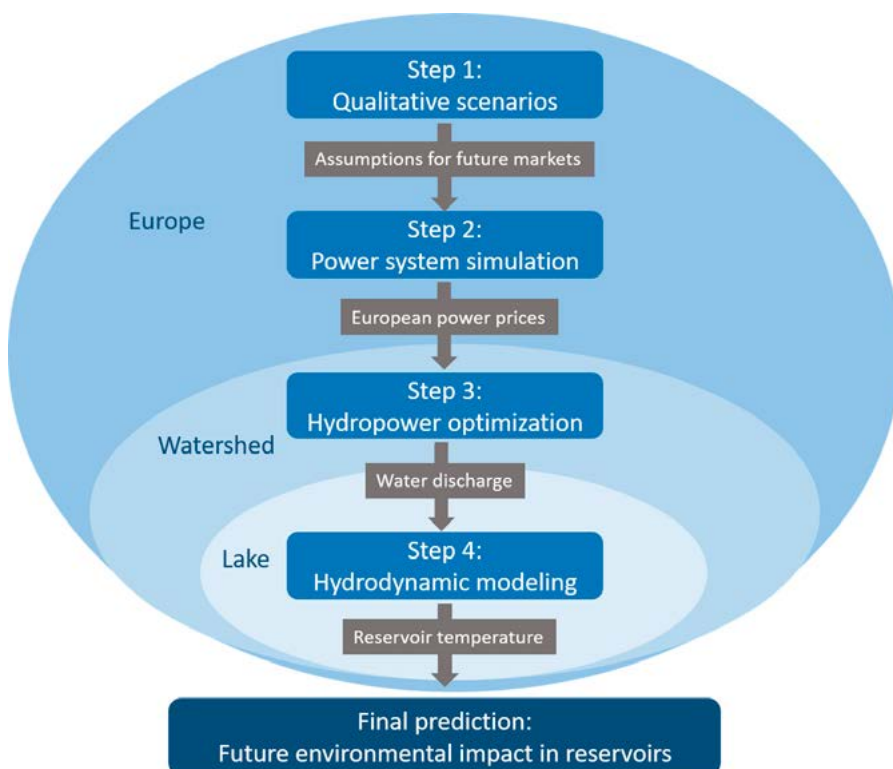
Step 1:
Qualitative scenarios

Assumptions for future markets

Europe

Step 2:
Power system simulation

European power prices

Step 3:
Hydropower optimization

Watershed

Water discharge

Lake

Step 4:
Hydrodynamic modeling

Reservoir temperature

Final prediction:
Future environmental impact in reservoirs